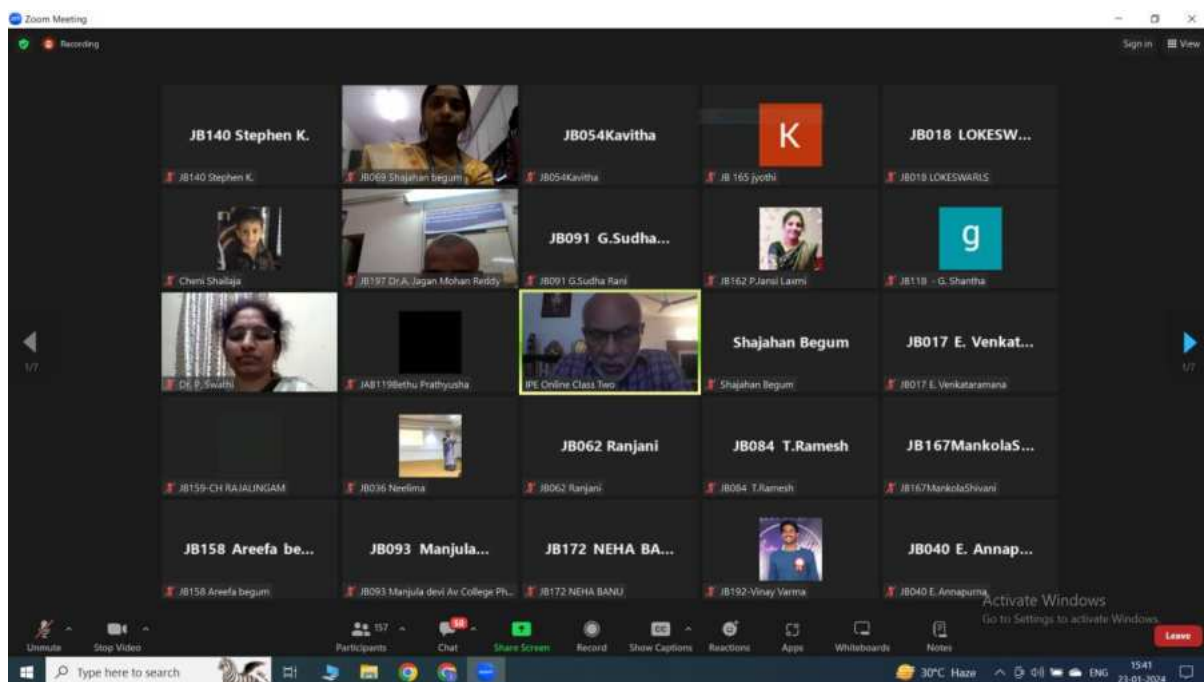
Zoom Meeting

Recording

Sign in View

JB140 Stephen K.
JB140 Stephen K.

JB069 Shajahan begum

JB054Kavitha
JB054Kavitha

K
JB 165 jyothi

JB018 LOKESW...
JB018 LOKESWARLS

Cheni Shailaja

JB197 Dr.A. Jagan Mohan Reddy

JB091 G.Sudha...
JB091 G.Sudha Rani

JB162 P.Jansi Laxmi

g
JB118 - G. Shantha

1/7

Dr. P. Swathi

JAB1198ethu Prathyusha

IPE Online Class Two

Shajahan Begum
Shajahan Begum

JB017 E. Venkat...
JB017 E. Venkataramana

1/7

JB159-CH RAJALINGAM

JB036 Neelima

JB062 Ranjani
JB062 Ranjani

JB084 T.Ramesh
JB084 T.Ramesh

JB167MankolaS...
JB167MankolaShivani

JB158 Areefa be...
JB158 Areefa begum

JB093 Manjula...
JB093 Manjula devi Av College Ph...

JB172 NEHA BA...
JB172 NEHA BANU

JB192-Vinay Varma

JB040 E. Annap...
JB040 E. Annapurna

Activate Windows
Go to Settings to activate Windows.

Unmute Stop Video 157 Participants 58 Chat Share Screen Record Show Captions Reactions Apps Whiteboards Notes Leave

Type here to search

30°C Haze ENG 15:41 23-01-2024